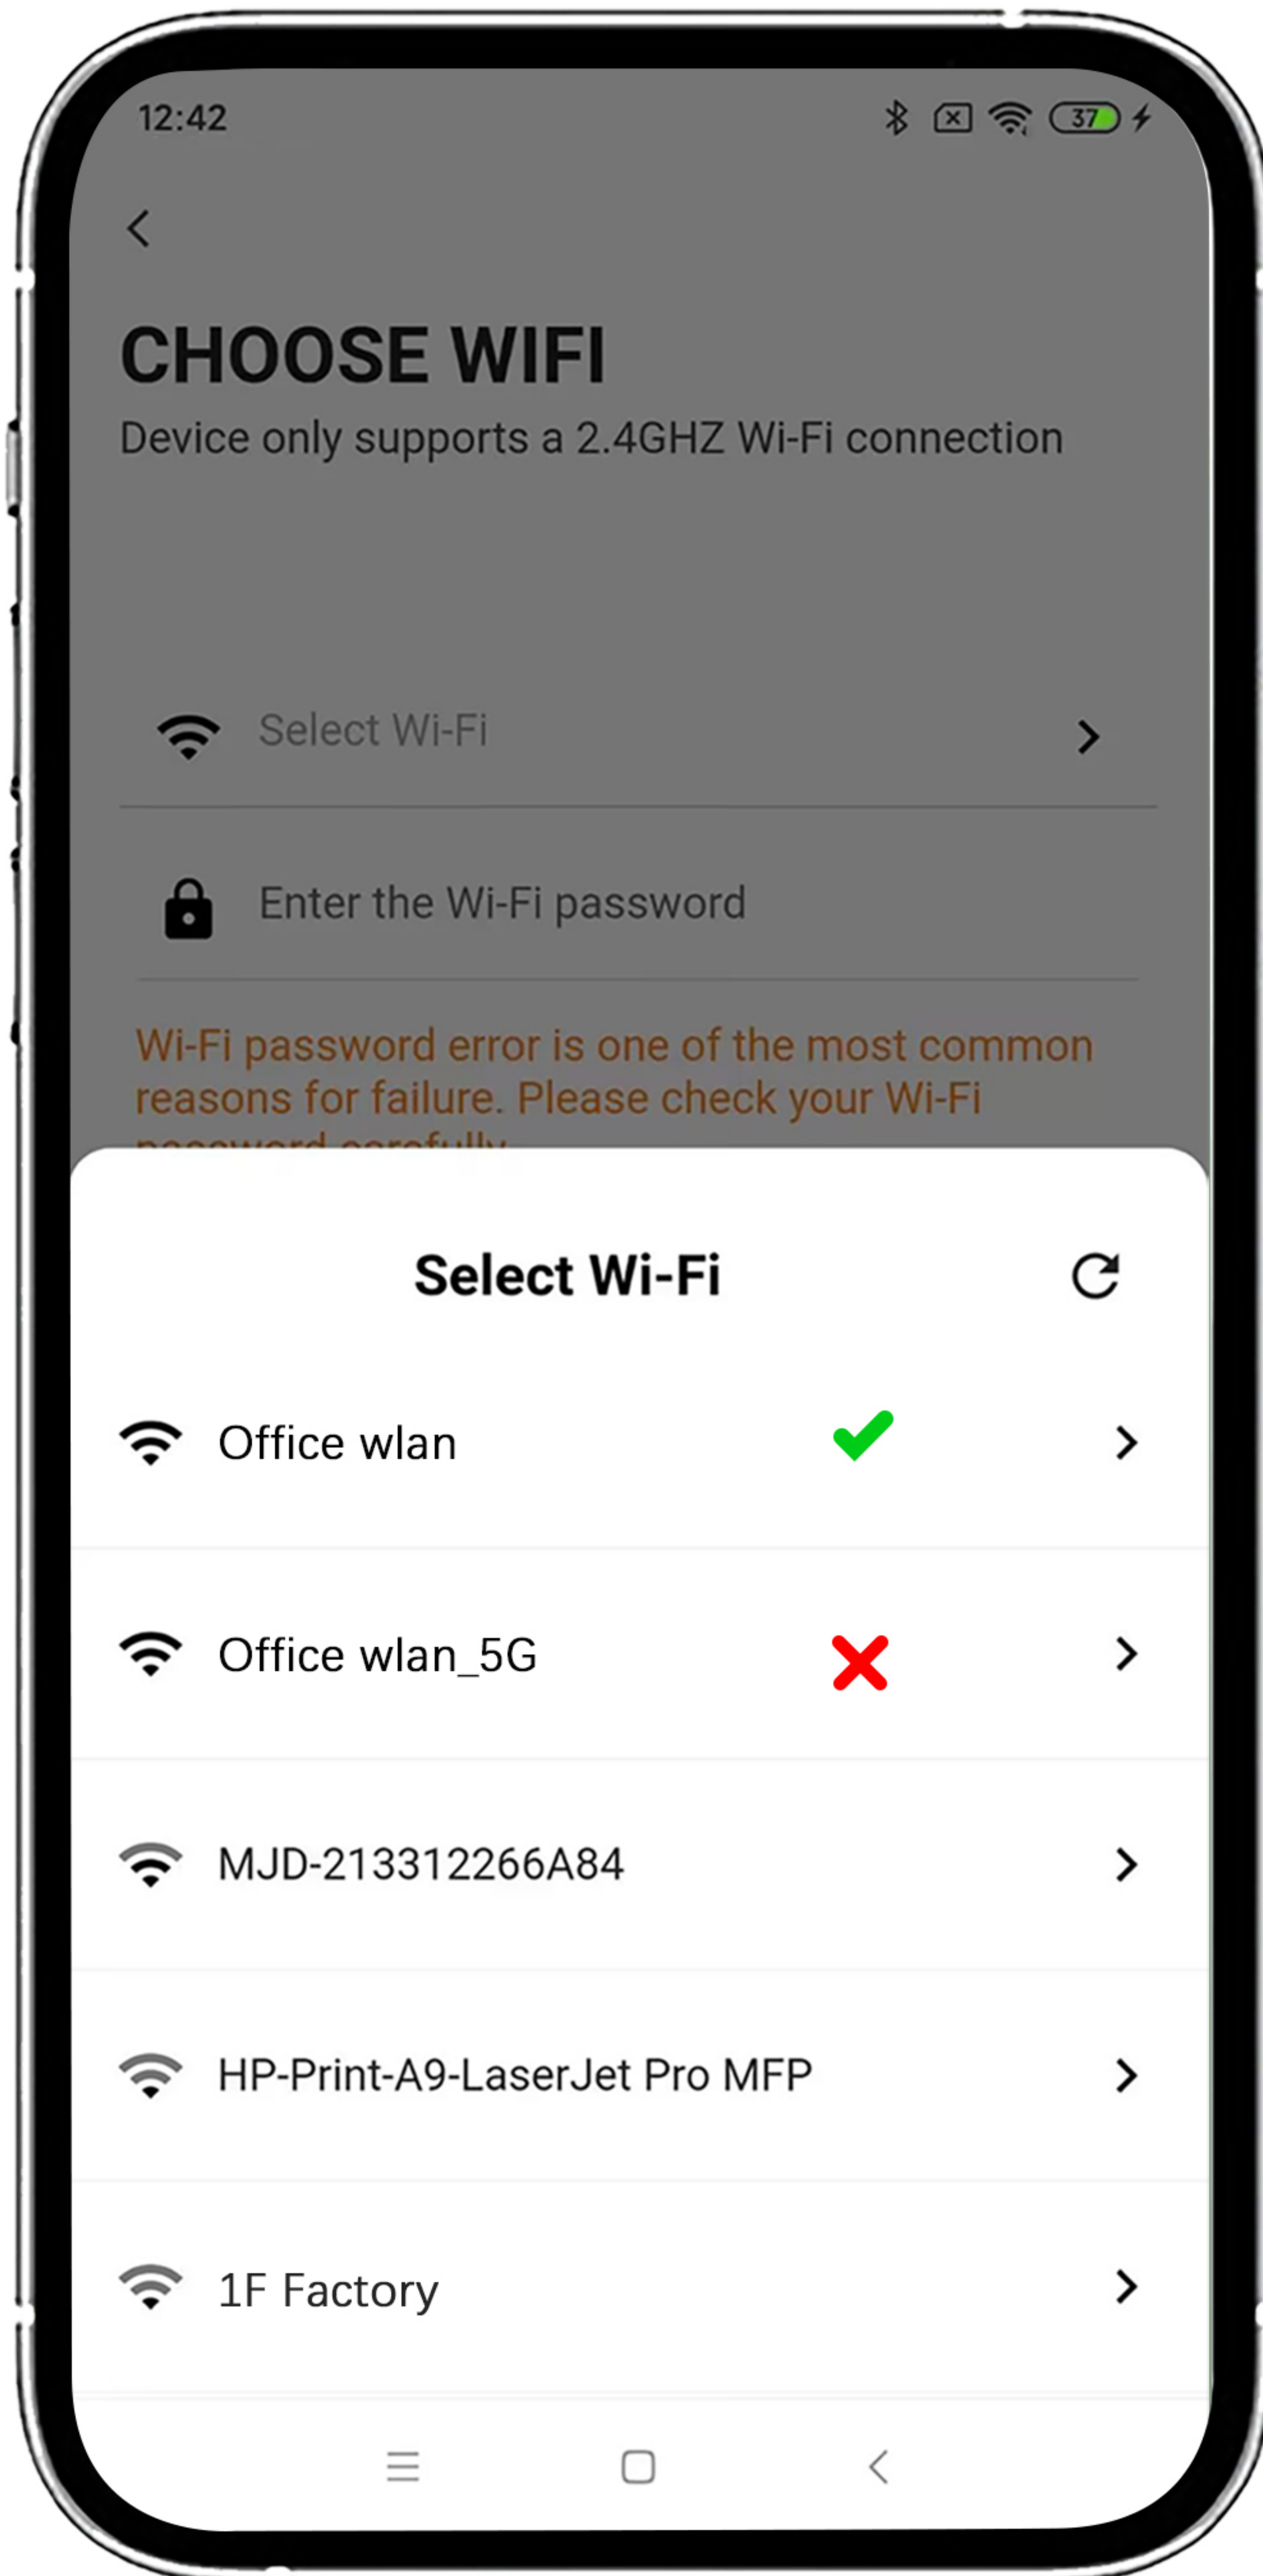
12:42

37

CHOOSE WIFI

Device only supports a 2.4GHZ Wi-Fi connection

Select Wi-Fi

Enter the Wi-Fi password

Wi-Fi password error is one of the most common reasons for failure. Please check your Wi-Fi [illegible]

Select Wi-Fi

Office wlan

Office wlan_5G

MJD-21312266A84

HP-Print-A9-LaserJet Pro MFP

1F Factory